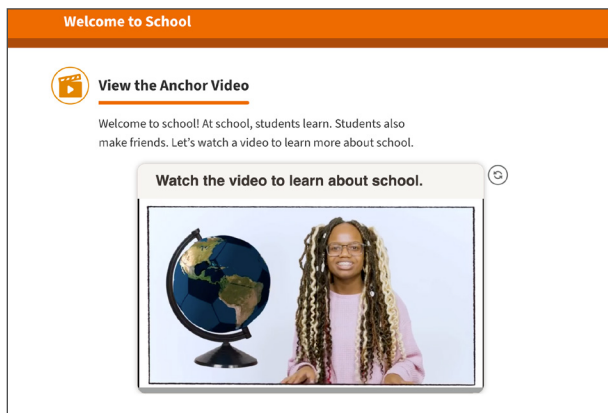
Welcome to School

View the Anchor Video

Welcome to school! At school, students learn. Students also make friends. Let's watch a video to learn more about school.

Watch the video to learn about school.